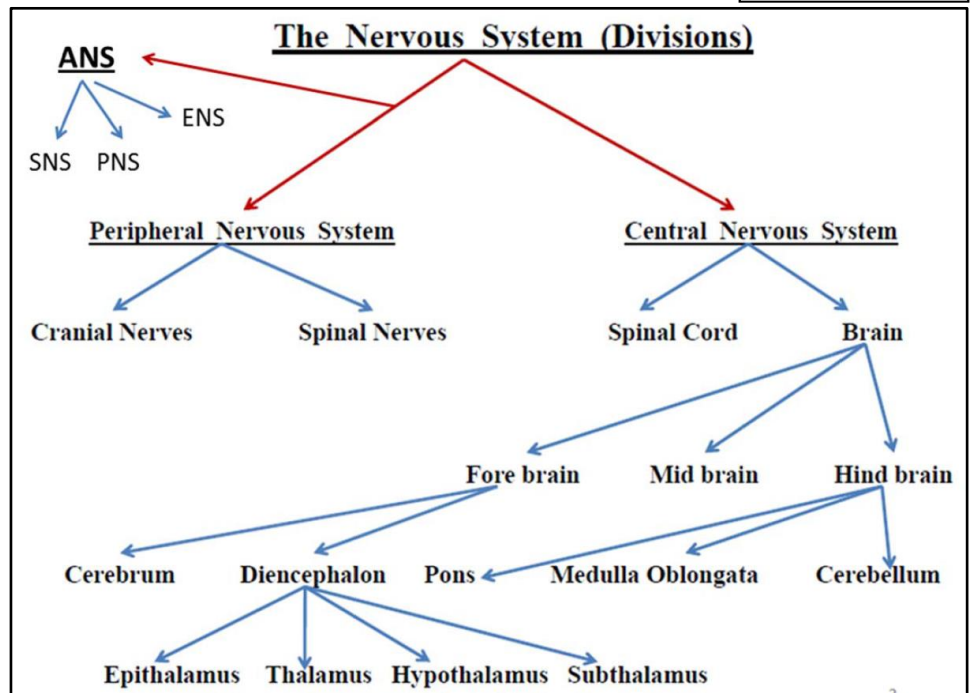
The Nervous System (Divisions)

ANS

SNS PNS ENS

Peripheral Nervous System

Central Nervous System

Cranial Nerves Spinal Nerves

Spinal Cord Brain

Fore brain Mid brain Hind brain

Cerebrum Diencephalon Pons Medulla Oblongata Cerebellum

Epithalamus Thalamus Hypothalamus Subthalamus